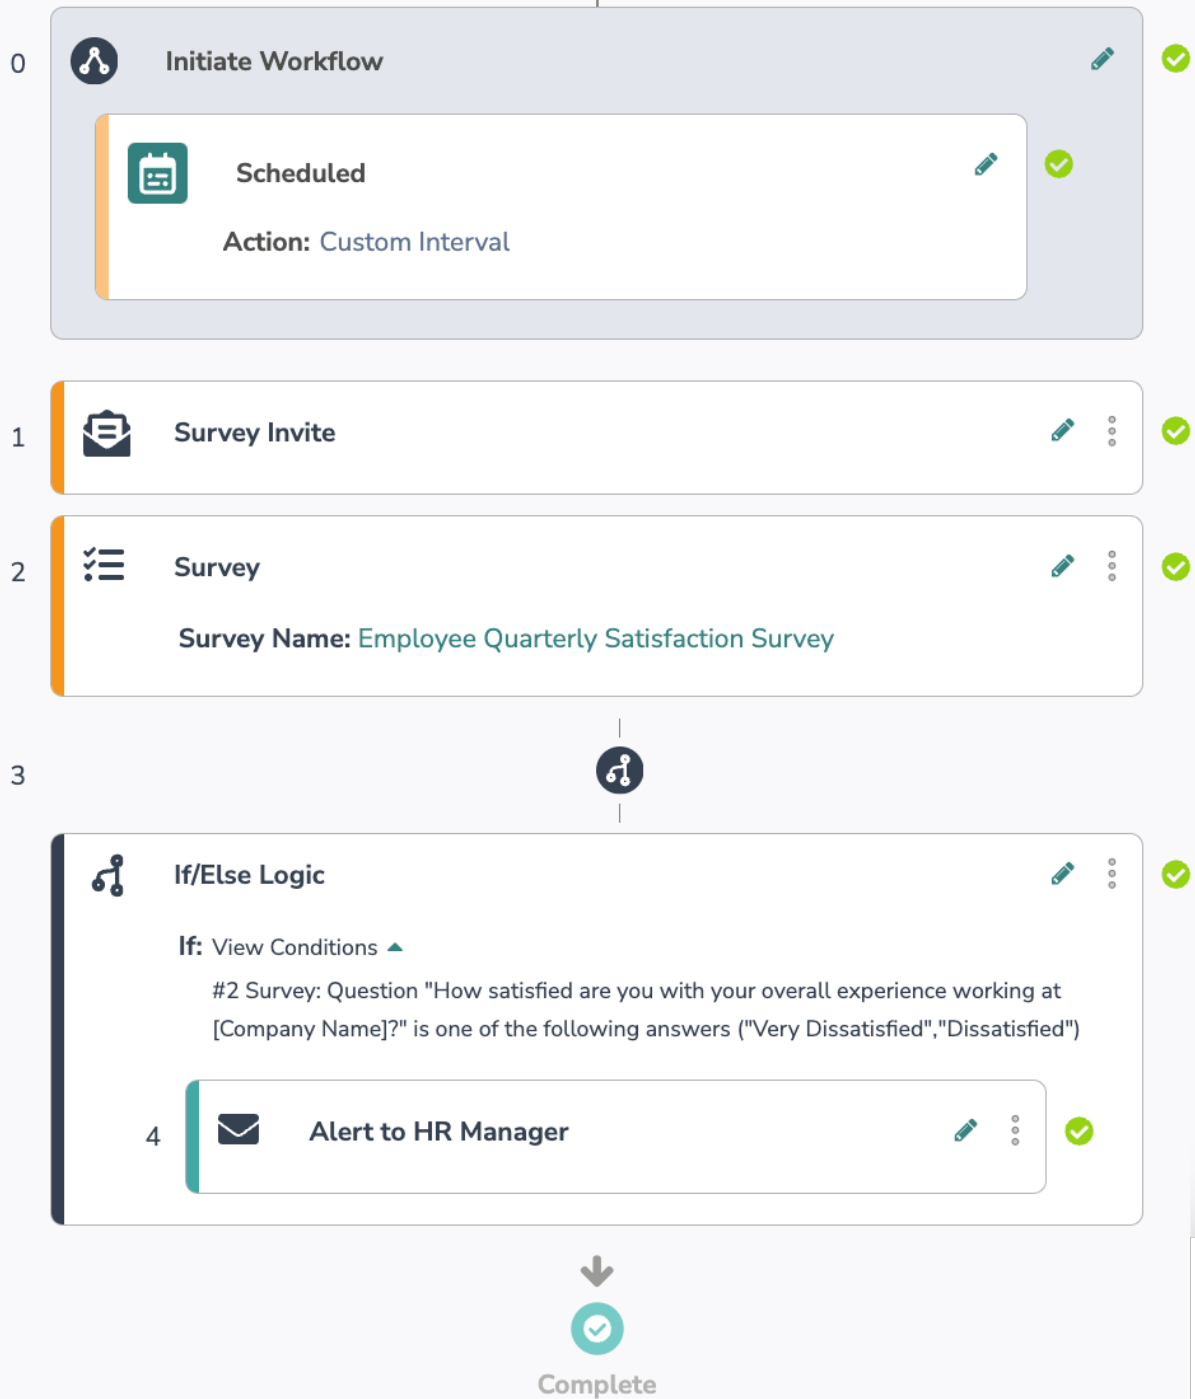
0

Initiate Workflow

Scheduled

Action: Custom Interval

1

Survey Invite

2

Survey

Survey Name: Employee Quarterly Satisfaction Survey

3

If/Else Logic

If: View Conditions

#2 Survey: Question "How satisfied are you with your overall experience working at [Company Name]?" is one of the following answers ("Very Dissatisfied","Dissatisfied")

4

Alert to HR Manager

Complete